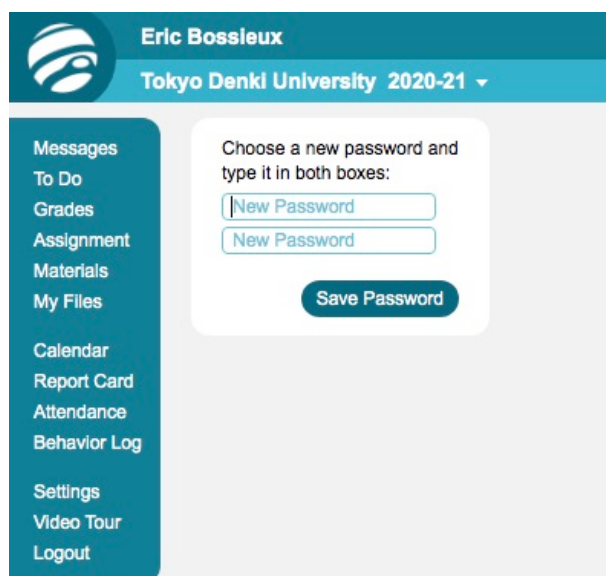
Eric Bossieux

Tokyo Denki University 2020-21

Messages
To Do
Grades
Assignment
Materials
My Files

Calendar
Report Card
Attendance
Behavior Log

Settings
Video Tour
Logout

Choose a new password and type it in both boxes:

New Password

New Password

Save Password